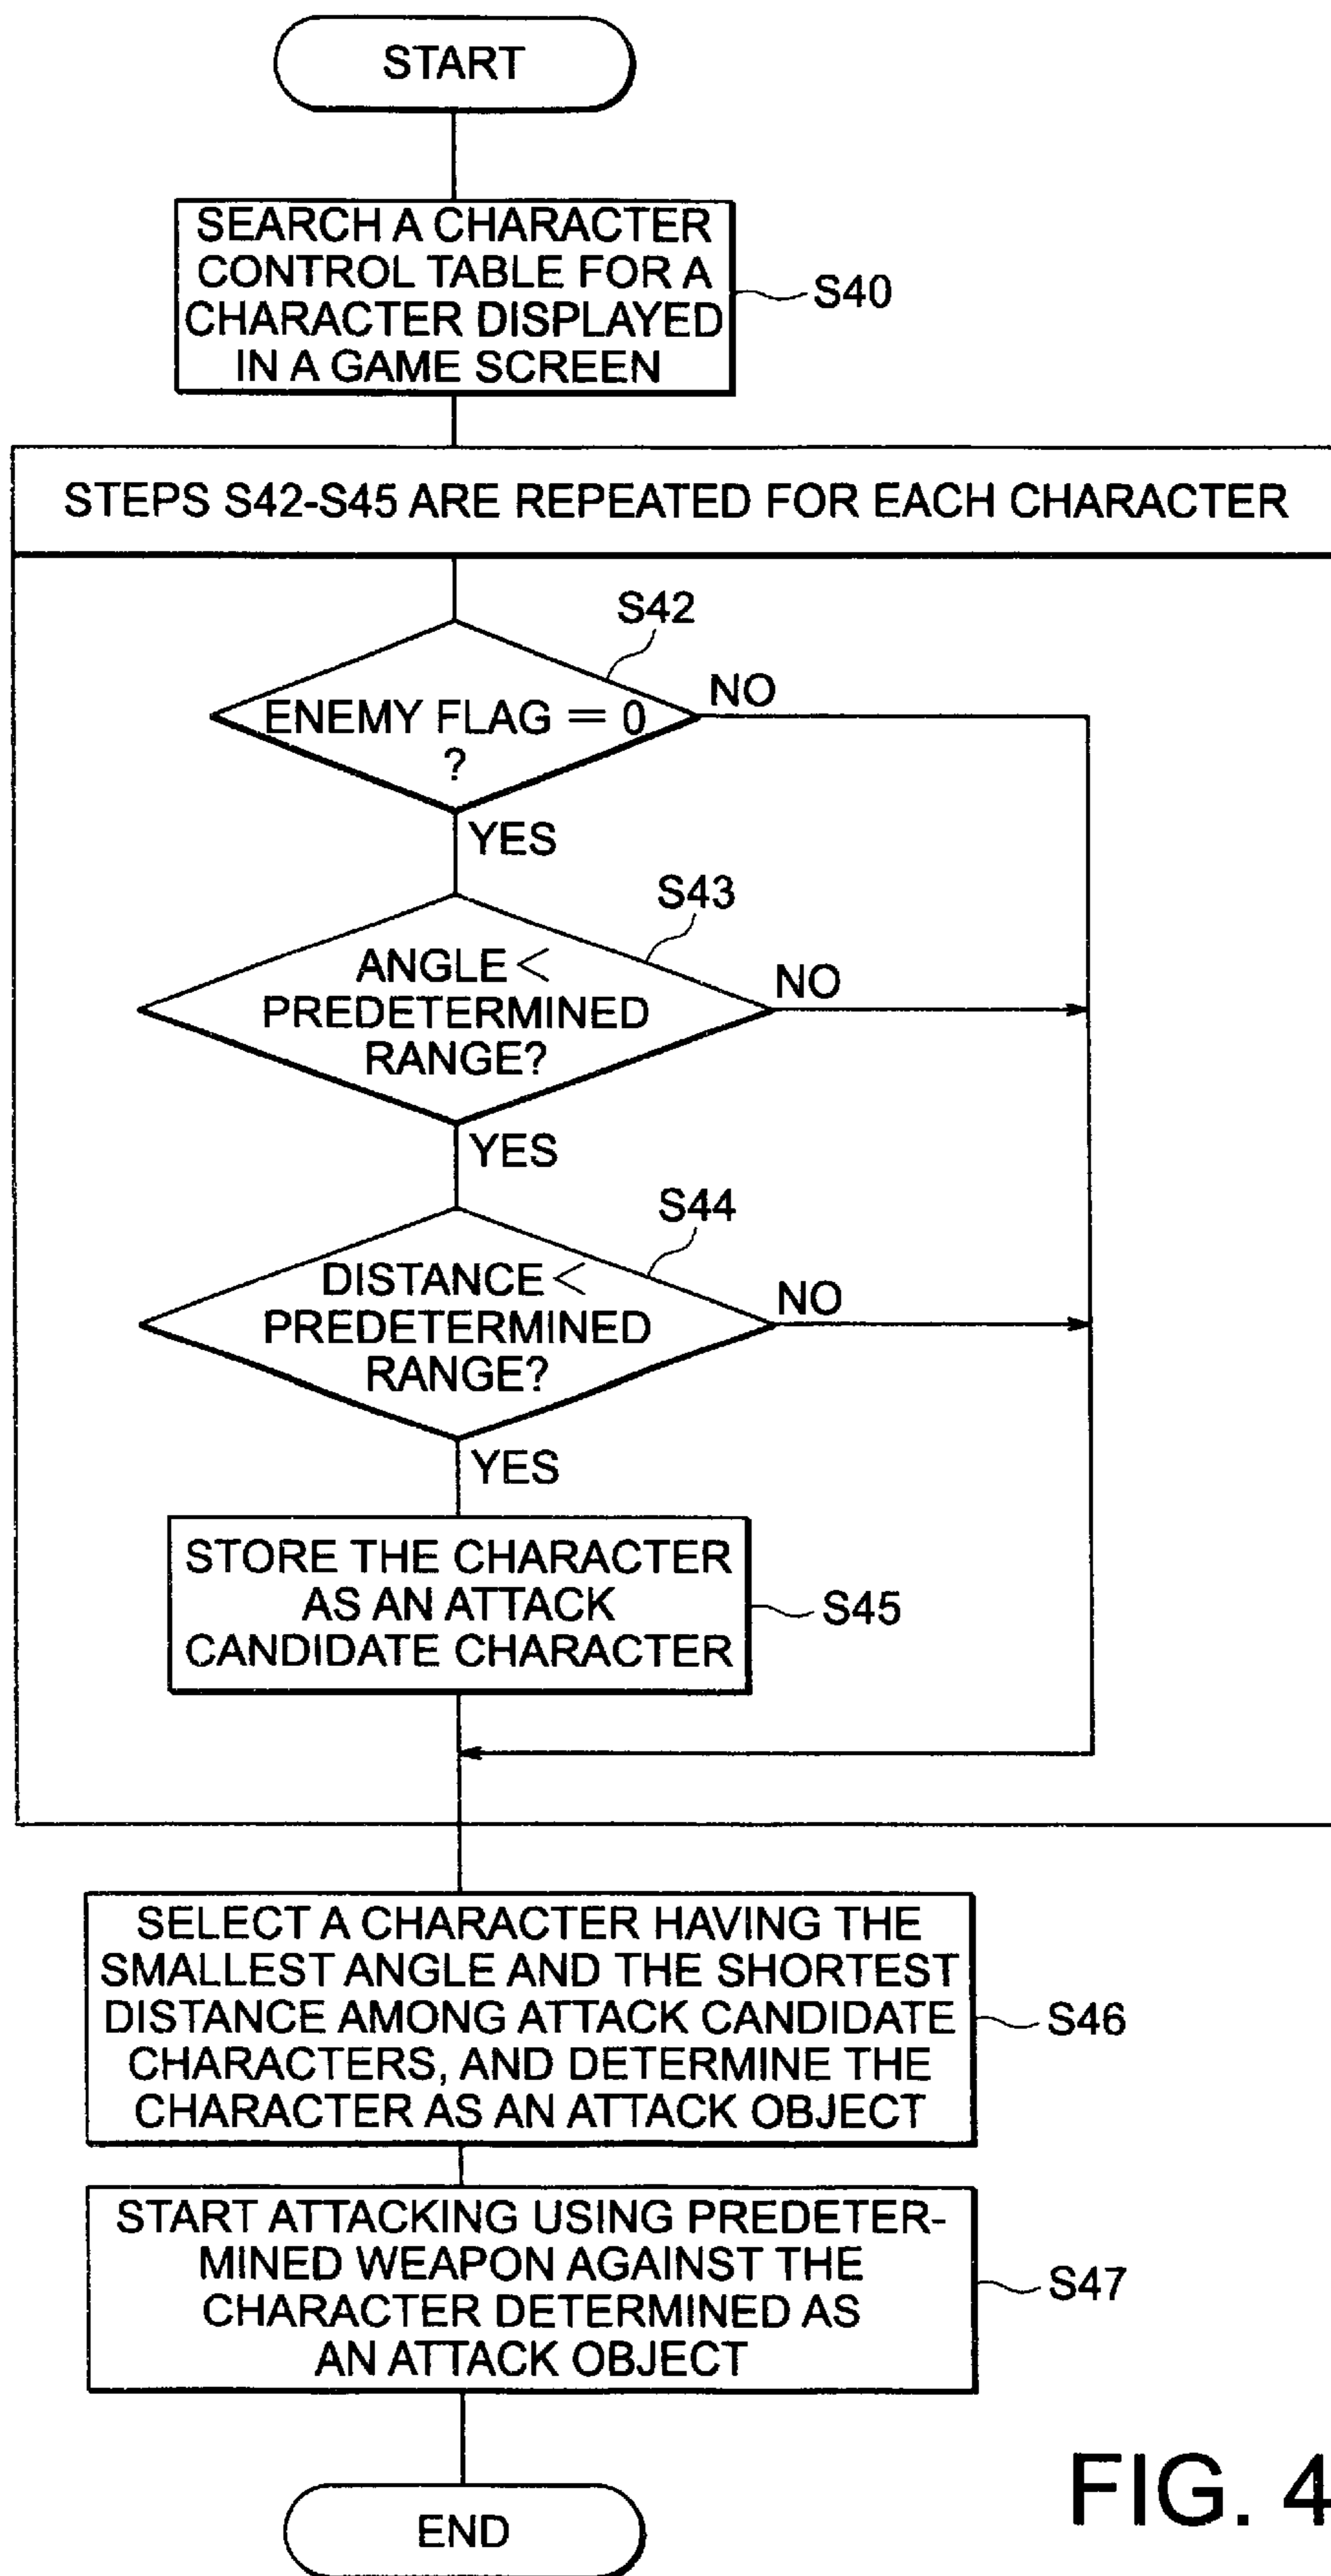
START

SEARCH A CHARACTER CONTROL TABLE FOR A CHARACTER DISPLAYED IN A GAME SCREEN

S40

STEPS S42-S45 ARE REPEATED FOR EACH CHARACTER

S42

ENEMY FLAG = 0 ?

NO

YES

S43

ANGLE < PREDETERMINED RANGE?

NO

YES

S44

DISTANCE < PREDETERMINED RANGE?

NO

YES

STORE THE CHARACTER AS AN ATTACK CANDIDATE CHARACTER

S45

SELECT A CHARACTER HAVING THE SMALLEST ANGLE AND THE SHORTEST DISTANCE AMONG ATTACK CANDIDATE CHARACTERS, AND DETERMINE THE CHARACTER AS AN ATTACK OBJECT

S46

START ATTACKING USING PREDETERMINED WEAPON AGAINST THE CHARACTER DETERMINED AS AN ATTACK OBJECT

S47

END

FIG. 4